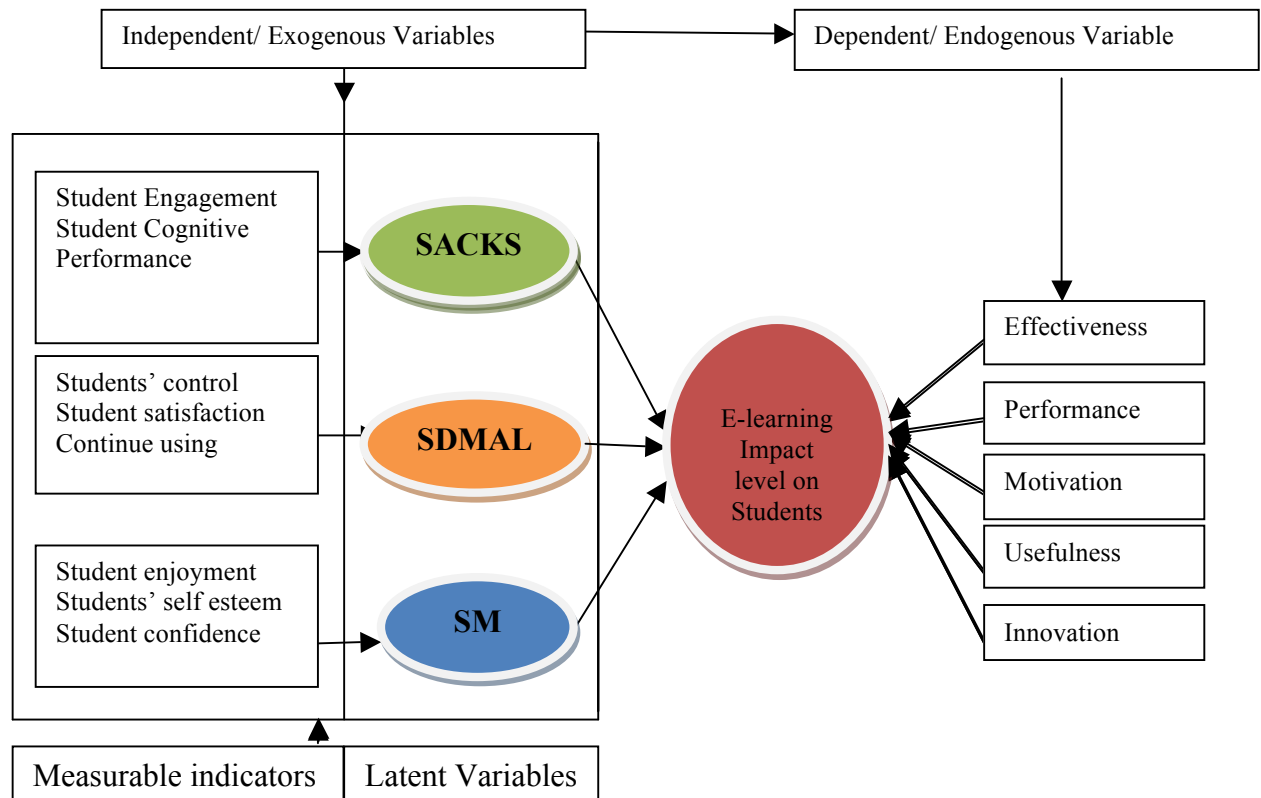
Independent/ Exogenous Variables

Dependent/ Endogenous Variable

Student Engagement
Student Cognitive Performance

SACKS

Students' control
Student satisfaction
Continue using

SDMAL

Student enjoyment
Students' self esteem
Student confidence

SM

E-learning Impact level on Students

Effectiveness

Performance

Motivation

Usefulness

Innovation

Measurable indicators

Latent Variables